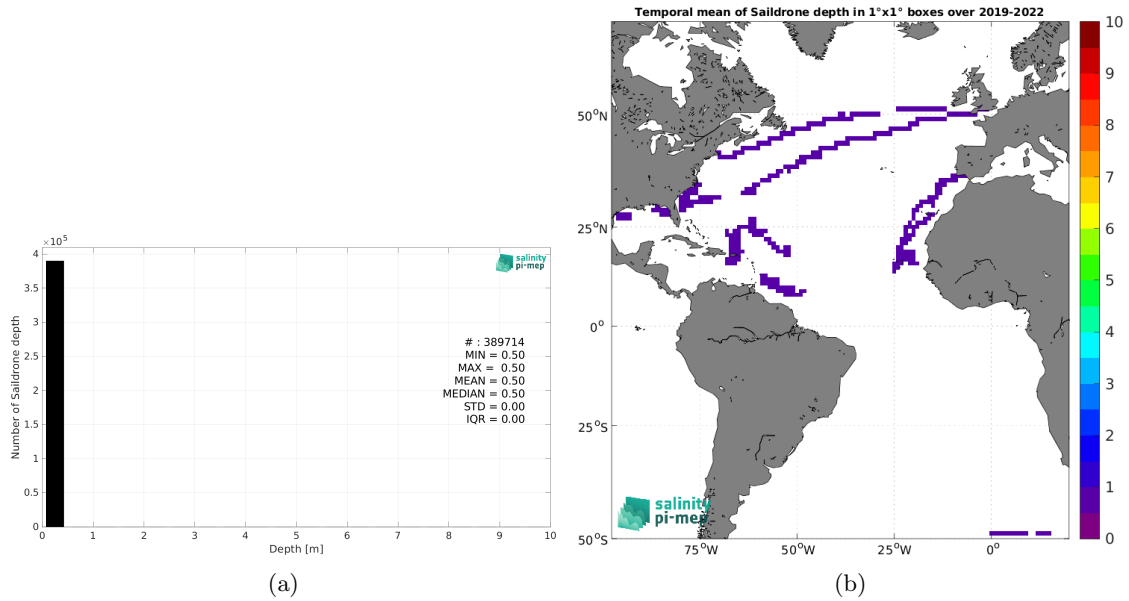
$\times10^5$
4
3.5
3
2.5
2
1.5
1
0.5
0
Number of Saildrone depth
salinity pi-mep
# : 389714
MIN = 0.50
MAX = 0.50
MEAN = 0.50
MEDIAN = 0.50
STD = 0.00
IQR = 0.00
0 1 2 3 4 5 6 7 8 9 10
Depth [m]
(a)

Temporal mean of Saildrone depth in 1°x1° boxes over 2019-2022
50°N
25°N
0°
25°S
50°S
75°W 50°W 25°W 0°
salinity pi-mep
10
9
8
7
6
5
4
3
2
1
0
(b)